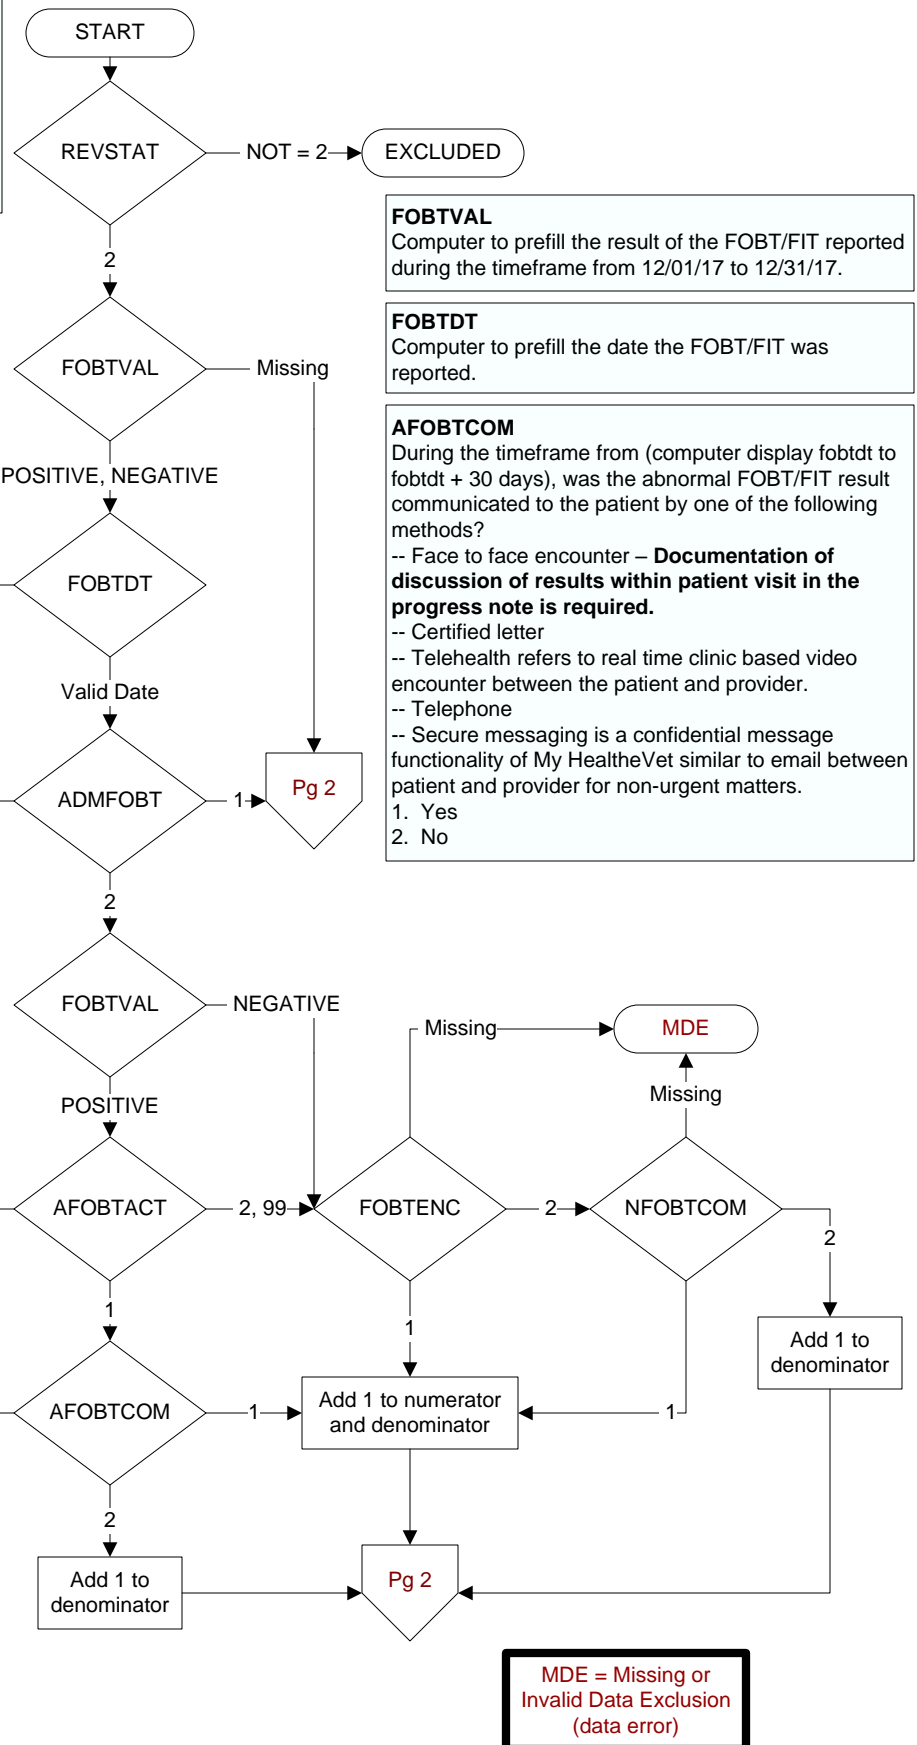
START

REVSTAT

NOT = 2

EXCLUDED

2

FOBTVAL
Computer to prefill the result of the FOBT/FIT reported during the timeframe from 12/01/17 to 12/31/17.

FOBTDT
Computer to prefill the date the FOBT/FIT was reported.

AFOBTCOM
During the timeframe from (computer display fobtdt to fobtdt + 30 days), was the abnormal FOBT/FIT result communicated to the patient by one of the following methods?
-- Face to face encounter – **Documentation of discussion of results within patient visit in the progress note is required.**
-- Certified letter
-- Telehealth refers to real time clinic based video encounter between the patient and provider.
-- Telephone
-- Secure messaging is a confidential message functionality of My HealtheVet similar to email between patient and provider for non-urgent matters.
1. Yes
2. No

FOBTVAL

Missing

POSITIVE, NEGATIVE

FOBTDT

Valid Date

ADMFOBT

1

Pg 2

2

FOBTVAL

NEGATIVE

Missing

MDE

Missing

POSITIVE

AFOBTACT

2, 99

FOBTENC

2

NFOBTCOM

2

1

1

Add 1 to denominator

AFOBTCOM

1

Add 1 to numerator and denominator

1

2

Add 1 to denominator

Pg 2

MDE = Missing or Invalid Data Exclusion (data error)